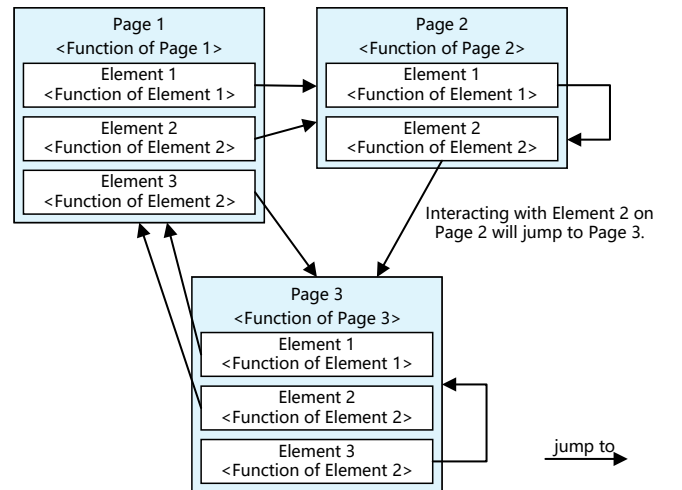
Page 1
<Function of Page 1>

Element 1
<Function of Element 1>

Element 2
<Function of Element 2>

Element 3
<Function of Element 2>

Page 2
<Function of Page 2>

Element 1
<Function of Element 1>

Element 2
<Function of Element 2>

Interacting with Element 2 on Page 2 will jump to Page 3.

Page 3
<Function of Page 3>

Element 1
<Function of Element 1>

Element 2
<Function of Element 2>

Element 3
<Function of Element 2>

jump to